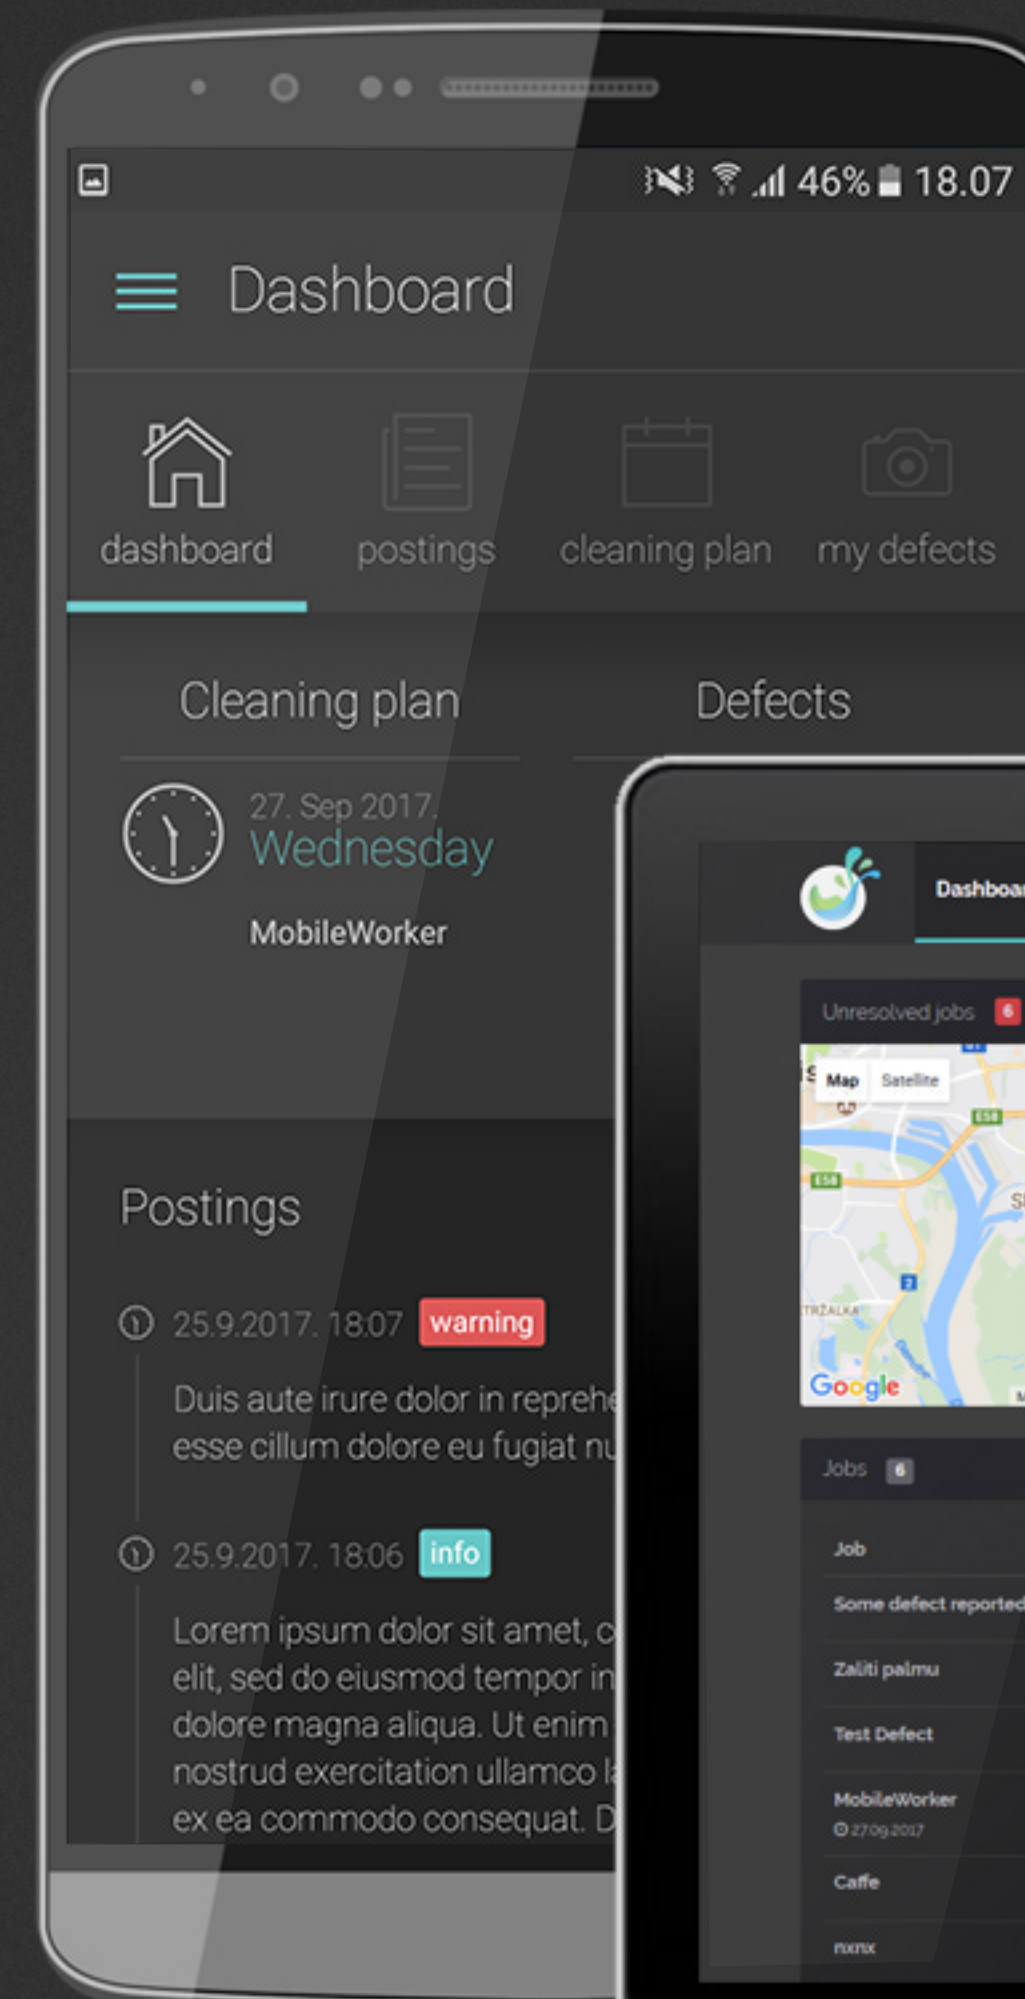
46% 18.07

Dashboard

dashboard postings cleaning plan my defects

Cleaning plan

Defects

27. Sep 2017.
Wednesday

MobileWorker

Postings

25.9.2017. 18:07 warning

Duis aute irure dolor in repreh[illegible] esse cillum dolore eu fugiat nu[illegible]

25.9.2017. 18:06 info

Lorem ipsum dolor sit amet, c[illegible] elit, sed do eiusmod tempor in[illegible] dolore magna aliqua. Ut enim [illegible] nostrud exercitation ullamco l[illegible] ex ea commodo consequat. D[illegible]

Dashboa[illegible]

Unresolved jobs 6

Map Satellite

E58

E58

TRŽALKA

Google

Jobs 6

Job

Some defect reported

Zaliti palmu

Test Defect

MobileWorker
27.09.2017

Caffe

nxnx